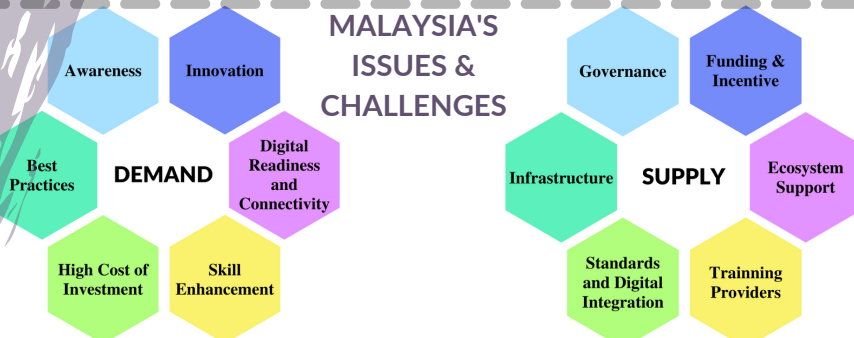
MALAYSIA'S ISSUES & CHALLENGES

Awareness

Innovation

Best Practices

DEMAND

Digital Readiness and Connectivity

High Cost of Investment

Skill Enhancement

Governance

Funding & Incentive

Infrastructure

SUPPLY

Ecosystem Support

Standards and Digital Integration

Trainning Providers